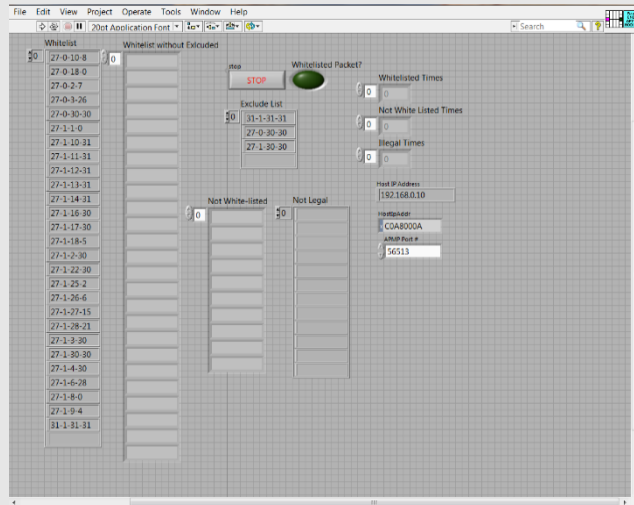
File Edit View Project Operate Tools Window Help

20pt Application Font

Search

Whitelist

0

27-0-10-8
27-0-18-0
27-0-2-7
27-0-3-26
27-0-30-30
27-1-1-0
27-1-10-31
27-1-11-31
27-1-12-31
27-1-13-31
27-1-14-31
27-1-16-30
27-1-17-30
27-1-18-5
27-1-2-30
27-1-22-30
27-1-25-2
27-1-26-6
27-1-27-15
27-1-28-21
27-1-3-30
27-1-30-30
27-1-4-30
27-1-6-28
27-1-8-0
27-1-9-4
31-1-31-31

Whitelist without Exlcuded

0

stop

STOP

Whitelisted Packet?

Exclude List

0

31-1-31-31
27-0-30-30
27-1-30-30

Whitelisted Times

0

Not White Listed Times

0

Illegal Times

0

Not White-listed

0

Not Legal

0

Host IP Address

192.168.0.10

HostIpAddr

C0A8000A

AMP Port #

56513